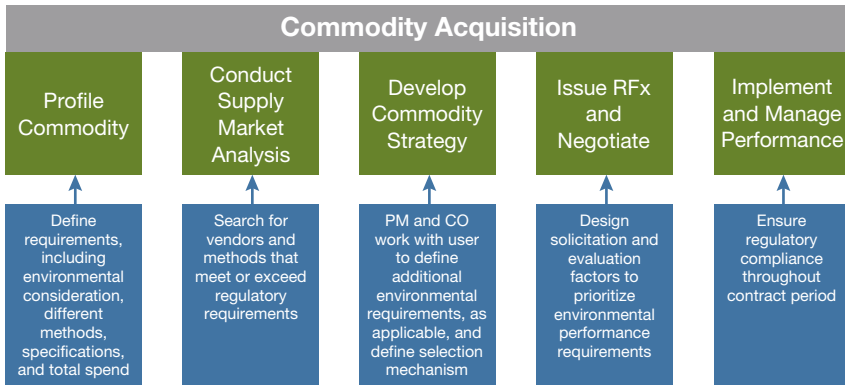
Commodity Acquisition

Profile Commodity

Define requirements, including environmental consideration, different methods, specifications, and total spend

Conduct Supply Market Analysis

Search for vendors and methods that meet or exceed regulatory requirements

Develop Commodity Strategy

PM and CO work with user to define additional environmental requirements, as applicable, and define selection mechanism

Issue RFx and Negotiate

Design solicitation and evaluation factors to prioritize environmental performance requirements

Implement and Manage Performance

Ensure regulatory compliance throughout contract period